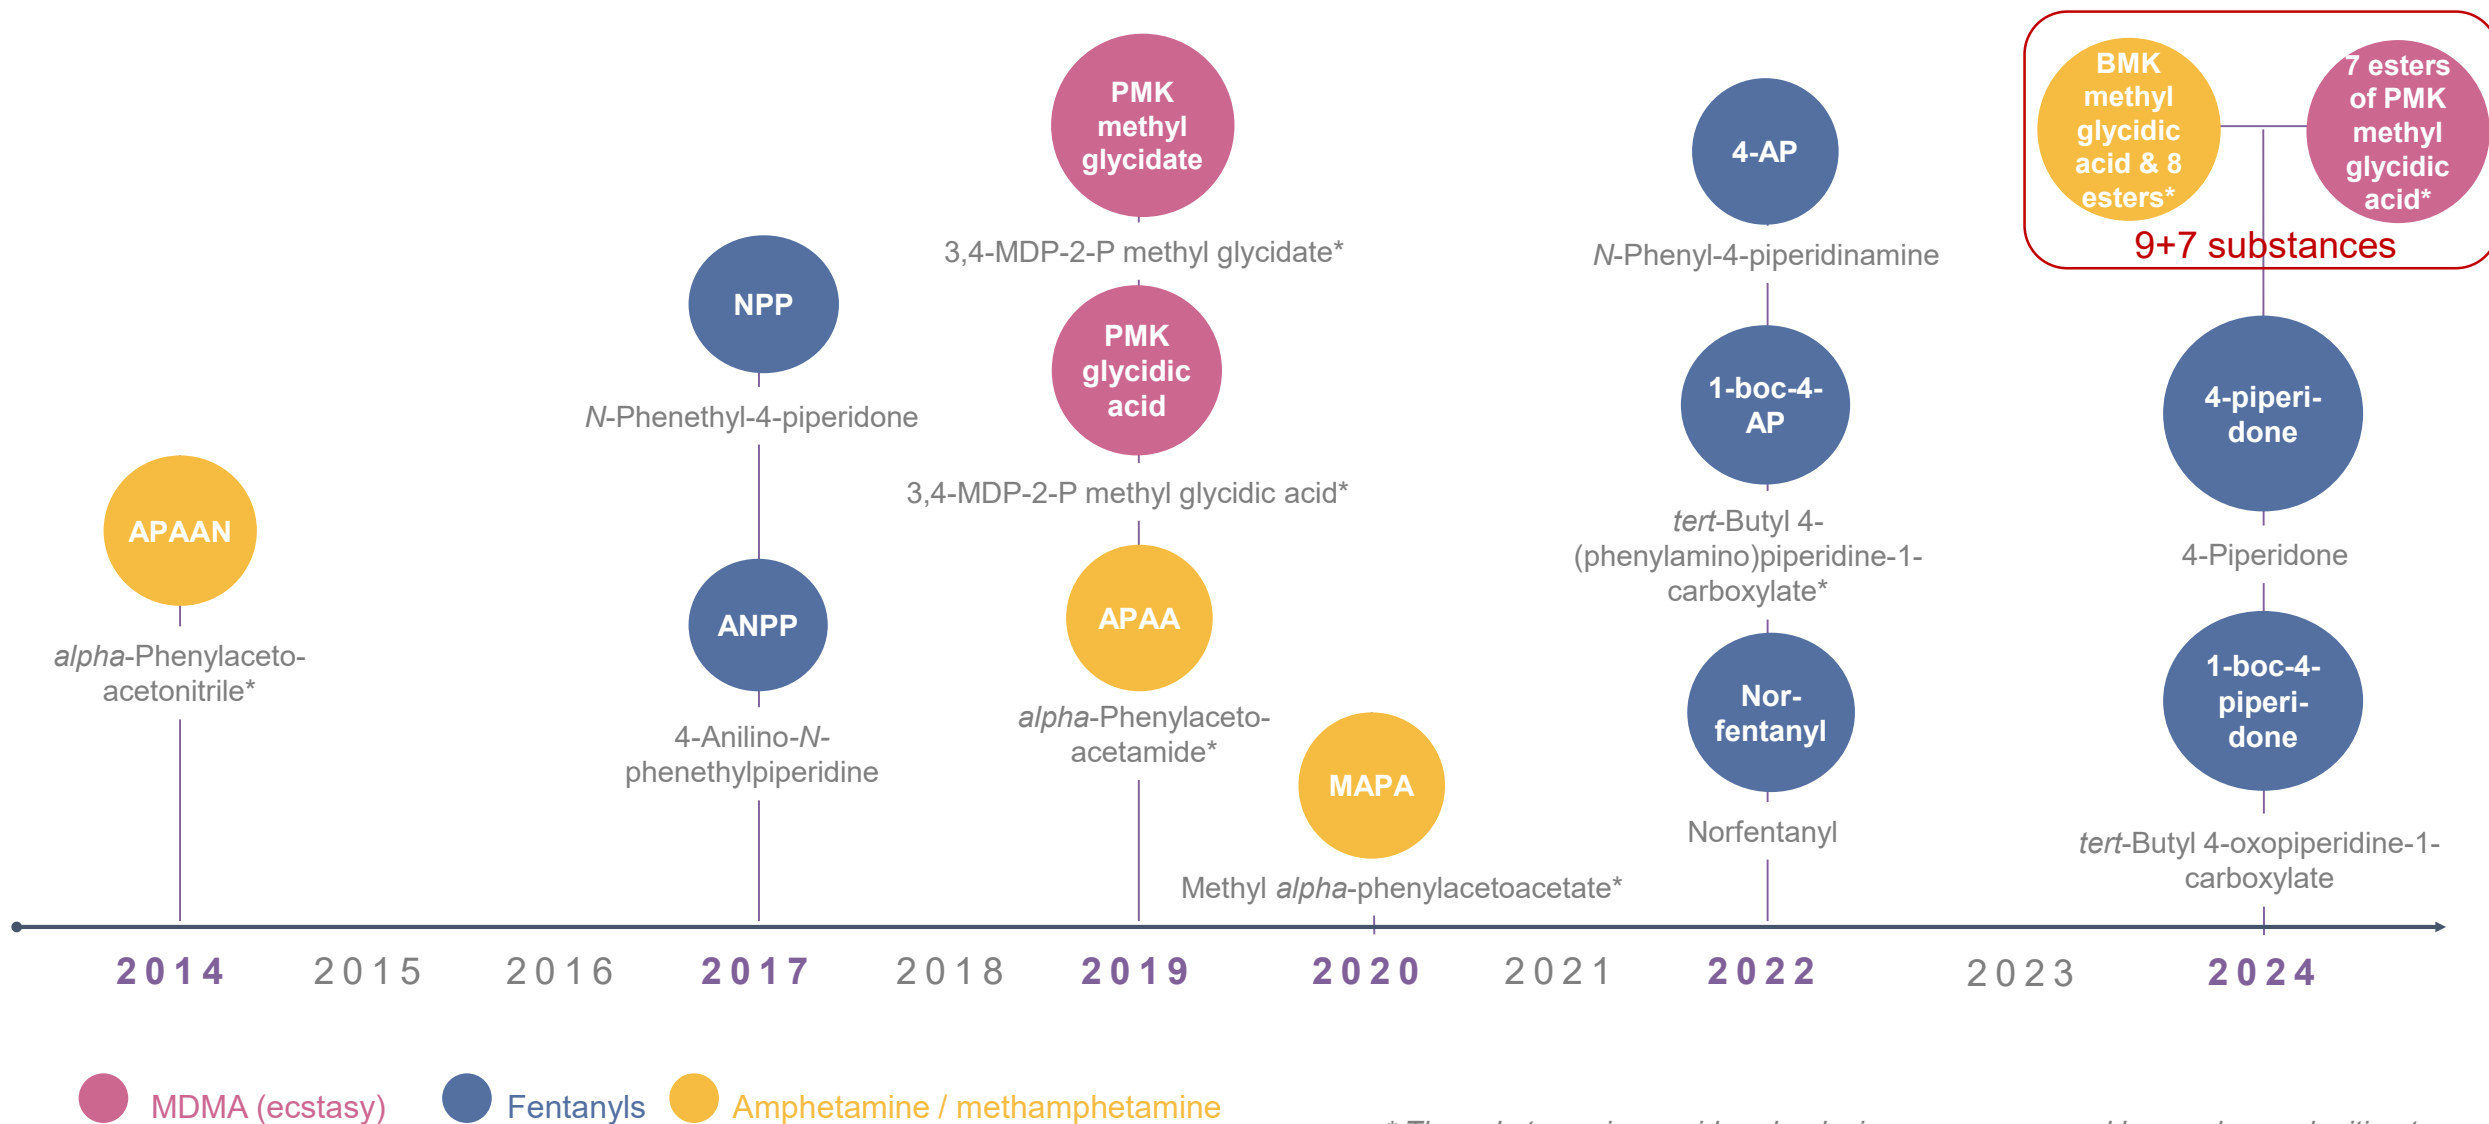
BMK methyl glycidic acid & 8 esters*

7 esters of PMK methyl glycidic acid*

9+7 substances

PMK methyl glycidate

3,4-MDP-2-P methyl glycidate*

4-AP

N-Phenyl-4-piperidinamine

NPP

N-Phenethyl-4-piperidone

PMK glycidic acid

3,4-MDP-2-P methyl glycidic acid*

1-boc-4-AP

tert-Butyl 4-(phenylamino)piperidine-1-carboxylate*

4-piperidone

4-Piperidone

APAAN

alpha-Phenylacetoacetonitrile*

ANPP

4-Anilino-N-phenethylpiperidine

APAA

alpha-Phenylacetoacetamide*

MAPA

Methyl alpha-phenylacetoacetate*

Norfentanyl

Norfentanyl

1-boc-4-piperidone

tert-Butyl 4-oxopiperidine-1-carboxylate

2014 2015 2016 2017 2018 2019 2020 2021 2022 2023 2024

MDMA (ecstasy) Fentanyls Amphetamine / methamphetamine

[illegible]